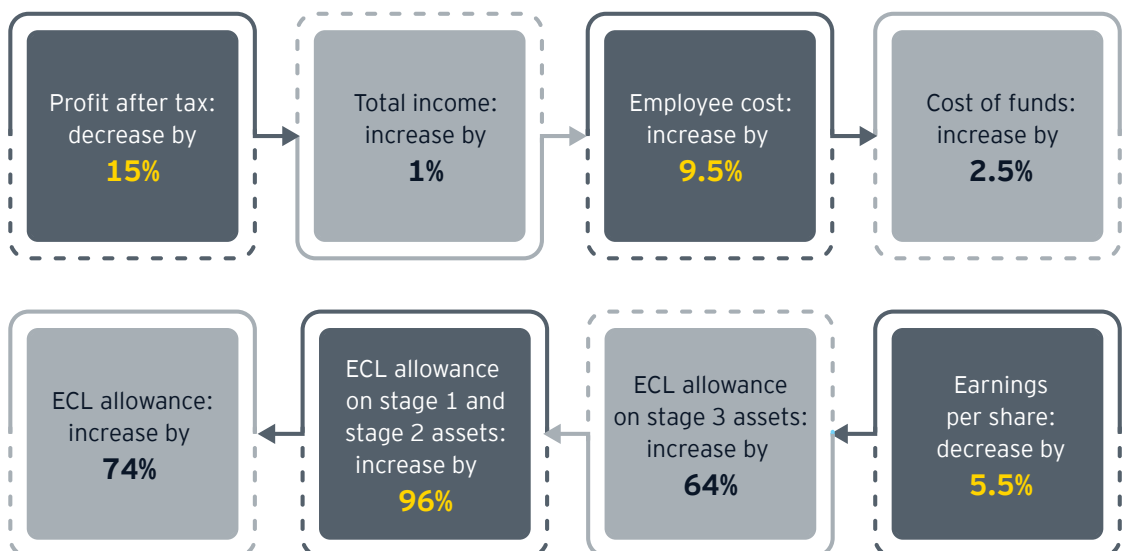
Profit after tax: decrease by 15%

Total income: increase by 1%

Employee cost: increase by 9.5%

Cost of funds: increase by 2.5%

Earnings per share: decrease by 5.5%

ECL allowance on stage 3 assets: increase by 64%

ECL allowance on stage 1 and stage 2 assets: increase by 96%

ECL allowance: increase by 74%